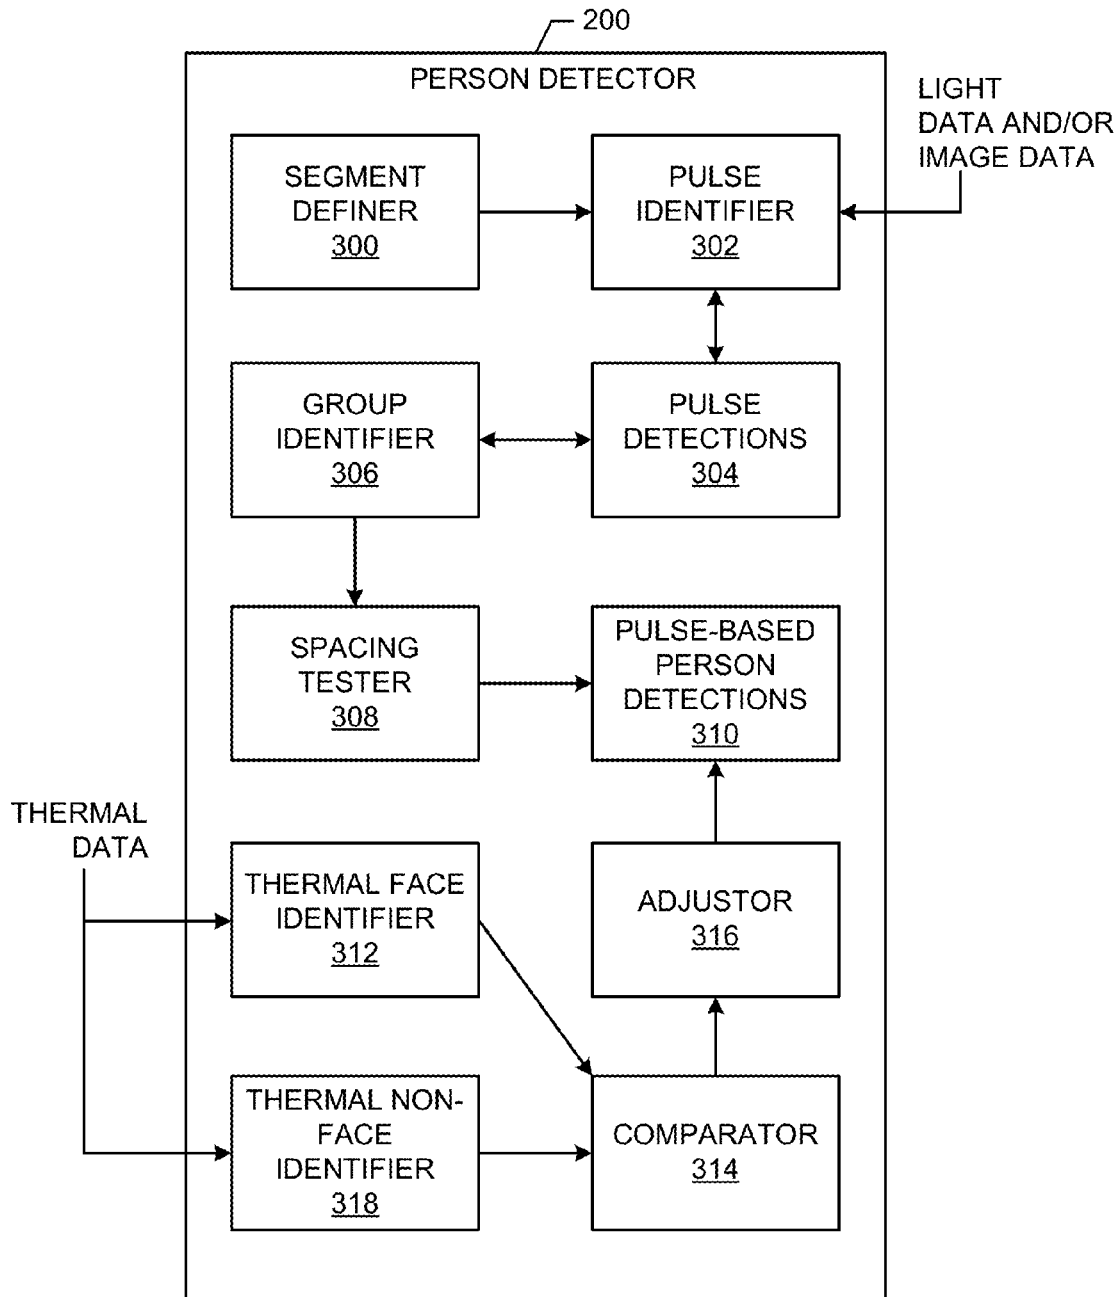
200

PERSON DETECTOR

LIGHT DATA AND/OR IMAGE DATA

SEGMENT DEFINER 300

PULSE IDENTIFIER 302

GROUP IDENTIFIER 306

PULSE DETECTIONS 304

SPACING TESTER 308

PULSE-BASED PERSON DETECTIONS 310

THERMAL DATA

THERMAL FACE IDENTIFIER 312

ADJUSTOR 316

THERMAL NON-FACE IDENTIFIER 318

COMPARATOR 314